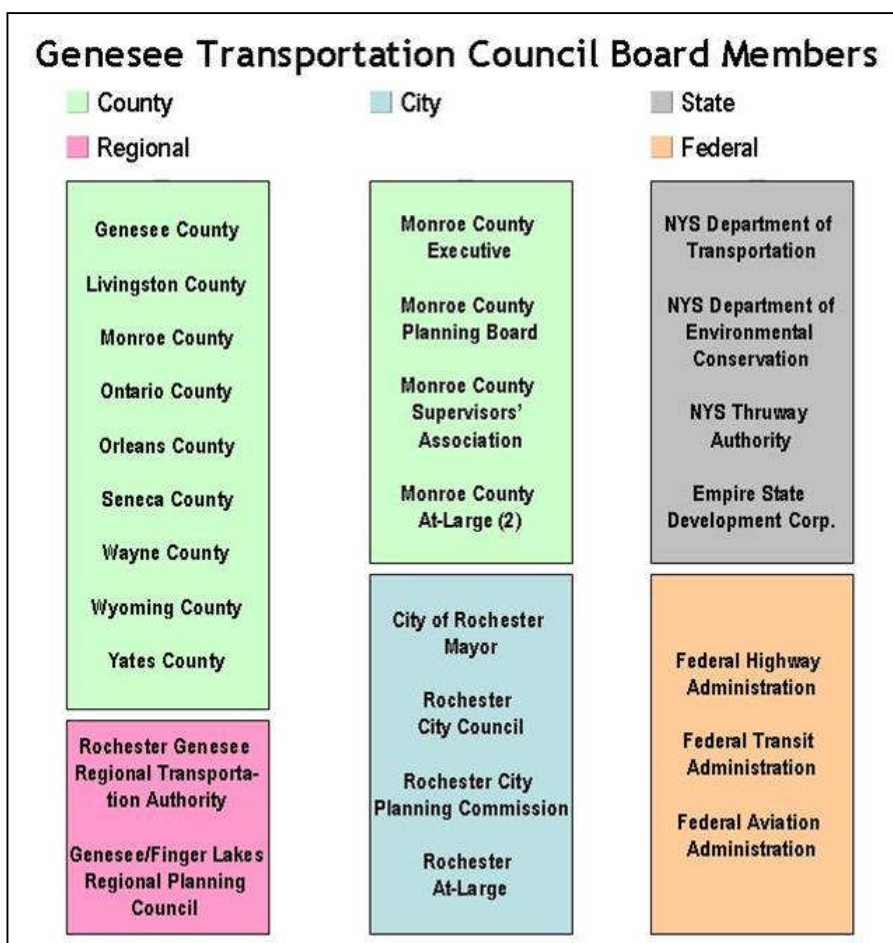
Genesee Transportation Council Board Members

County

City

State

Regional

Federal

Genesee County

Livingston County

Monroe County

Ontario County

Orleans County

Seneca County

Wayne County

Wyoming County

Yates County

Rochester Genesee Regional Transportation Authority

Genesee/Finger Lakes Regional Planning Council

Monroe County Executive

Monroe County Planning Board

Monroe County Supervisors' Association

Monroe County At-Large (2)

City of Rochester Mayor

Rochester City Council

Rochester City Planning Commission

Rochester At-Large

NYS Department of Transportation

NYS Department of Environmental Conservation

NYS Thruway Authority

Empire State Development Corp.

Federal Highway Administration

Federal Transit Administration

Federal Aviation Administration